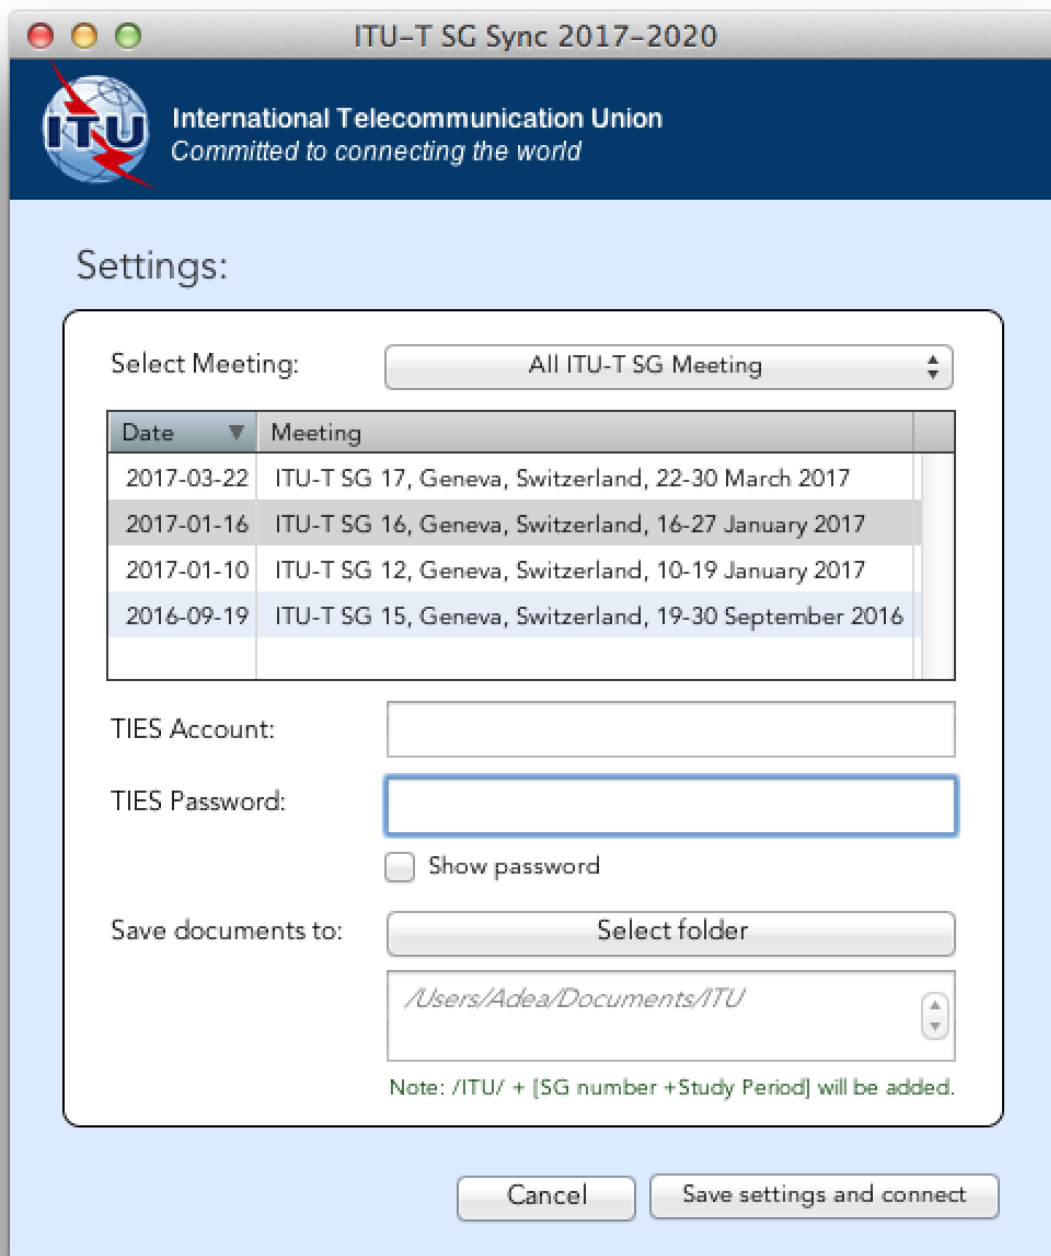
ITU–T SG Sync 2017–2020

ITU

International Telecommunication Union
Committed to connecting the world

Settings:

Select Meeting: All ITU-T SG Meeting

| Date | Meeting |
|---|---|
| 2017-03-22 | ITU-T SG 17, Geneva, Switzerland, 22-30 March 2017 |
| 2017-01-16 | ITU-T SG 16, Geneva, Switzerland, 16-27 January 2017 |
| 2017-01-10 | ITU-T SG 12, Geneva, Switzerland, 10-19 January 2017 |
| 2016-09-19 | ITU-T SG 15, Geneva, Switzerland, 19-30 September 2016 |

TIES Account:

TIES Password:

Show password

Save documents to: Select folder

/Users/Adea/Documents/ITU

Note: /ITU/ + [SG number +Study Period] will be added.

Cancel Save settings and connect